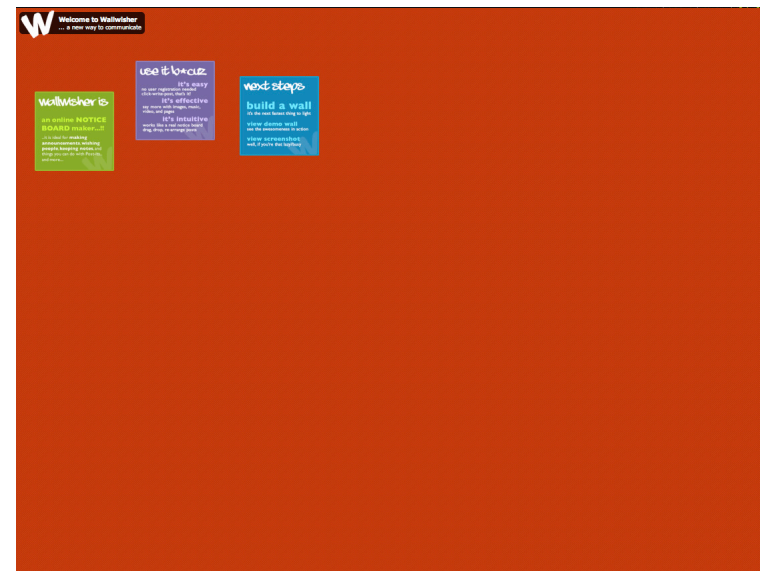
W Welcome to Wallwisher
... a new way to communicate

wallwisher is

an online NOTICE BOARD maker...!!

...it is ideal for making announcements, making people keeping notes and things you can do with Post-its and more...

use it b*cuz

it's easy
no user registration needed
click-write-post, that's it!

it's effective
say more with images, music, video, and pages

it's intuitive
works like a real notice board
drag, drop, re-arrange posts

next steps

build a wall
it's the next fastest thing to light

view demo wall
see the awesomeness in action

view screenshot
well, if you're that lazy